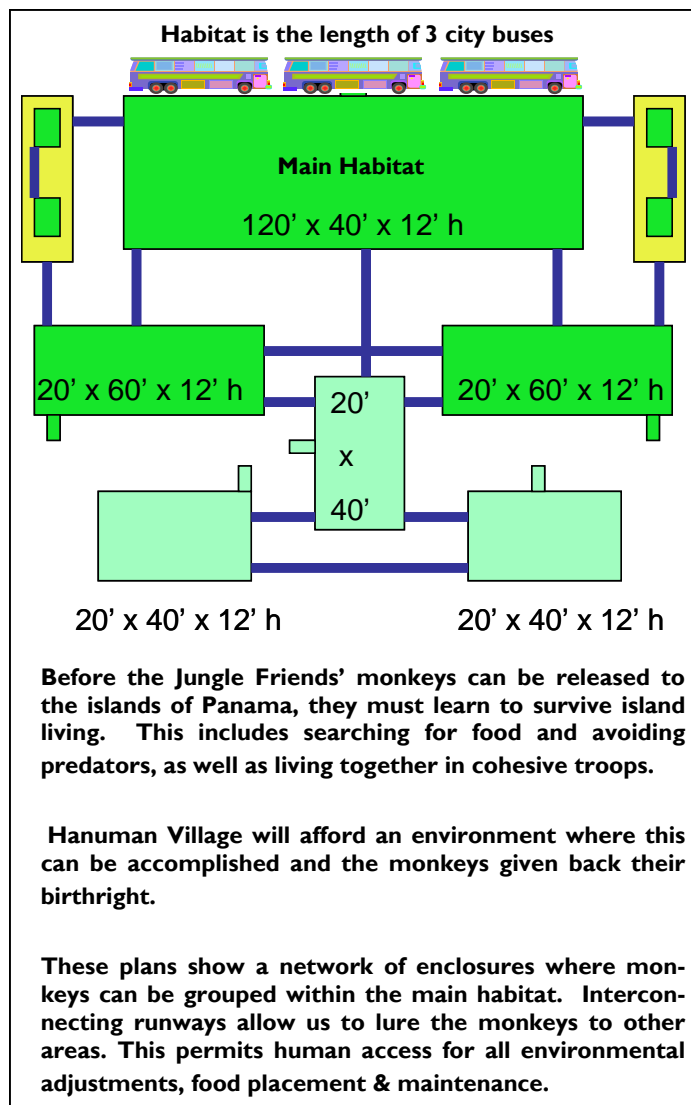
Habitat is the length of 3 city buses

Main Habitat

120’ x 40’ x 12’ h

20’ x 60’ x 12’ h

20’ x 60’ x 12’ h

20’
x
40’

20’ x 40’ x 12’ h

20’ x 40’ x 12’ h

Before the Jungle Friends’ monkeys can be released to the islands of Panama, they must learn to survive island living. This includes searching for food and avoiding predators, as well as living together in cohesive troops.

Hanuman Village will afford an environment where this can be accomplished and the monkeys given back their birthright.

These plans show a network of enclosures where monkeys can be grouped within the main habitat. Interconnecting runways allow us to lure the monkeys to other areas. This permits human access for all environmental adjustments, food placement & maintenance.